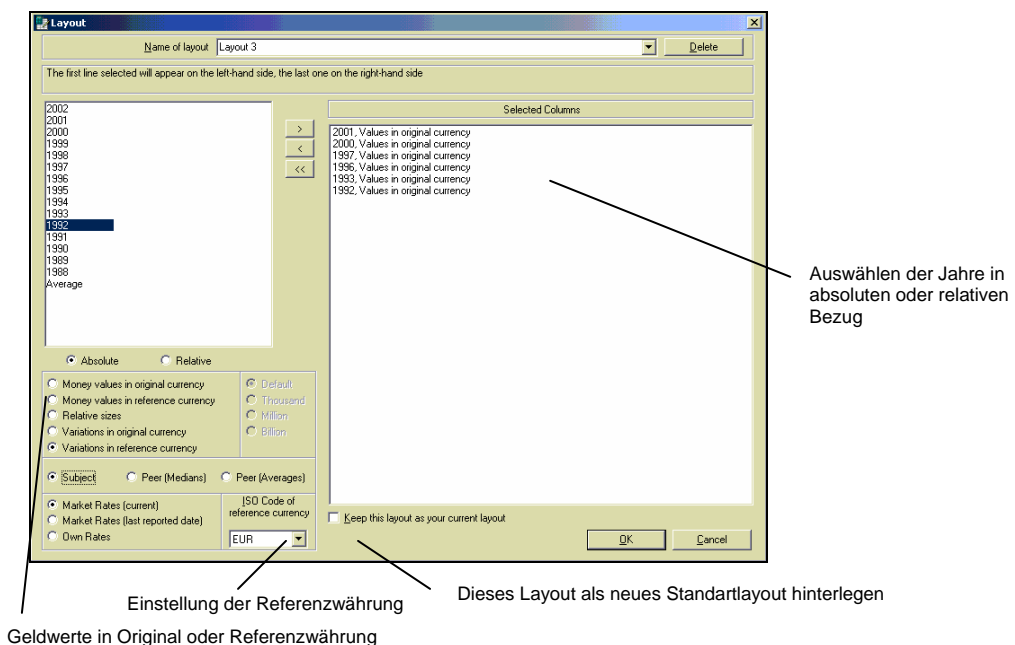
Layout

Name of layout Layout 3

Delete

The first line selected will appear on the left-hand side, the last one on the right-hand side

2002
2001
2000
1999
1998
1997
1996
1995
1994
1993
1992
1991
1990
1989
1988
Average

>
<
<<

Selected Columns

2001, Values in original currency
2000, Values in original currency
1997, Values in original currency
1996, Values in original currency
1993, Values in original currency
1992, Values in original currency

Absolute
Relative

Money values in original currency
Money values in reference currency
Relative sizes
Variations in original currency
Variations in reference currency

Default
Thousand
Million
Billion

Subject
Peer (Medians)
Peer (Averages)

Market Rates (current)
Market Rates (last reported date)
Own Rates

ISO Code of reference currency

EUR

Keep this layout as your current layout

OK
Cancel

Auswählen der Jahre in absoluten oder relativen Bezug

Dieses Layout als neues Standartlayout hinterlegen

Einstellung der Referenzwährung

Geldwerte in Original oder Referenzwährung